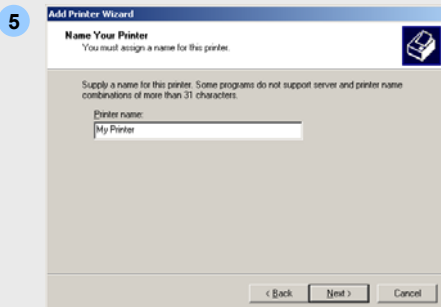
5

Add Printer Wizard

Name Your Printer
You must assign a name for this printer.

Supply a name for this printer. Some programs do not support server and printer name combinations of more than 31 characters.

Printer name:

My Printer

< Back | Next > | Cancel